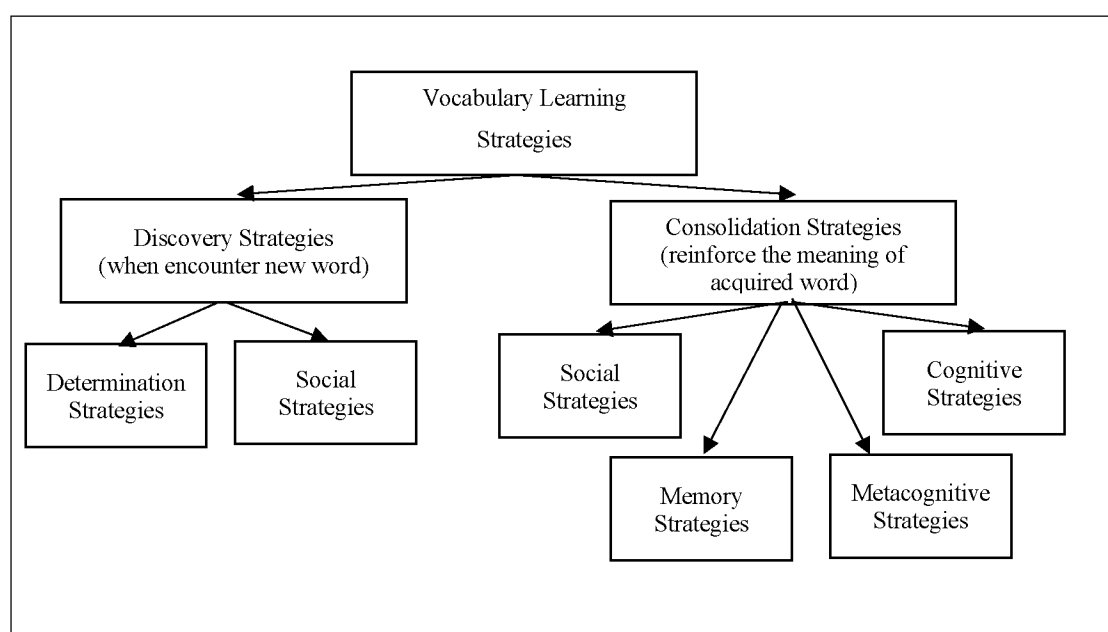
Vocabulary Learning Strategies

Discovery Strategies (when encounter new word)

Consolidation Strategies (reinforce the meaning of acquired word)

Determination Strategies

Social Strategies

Social Strategies

Cognitive Strategies

Memory Strategies

Metacognitive Strategies